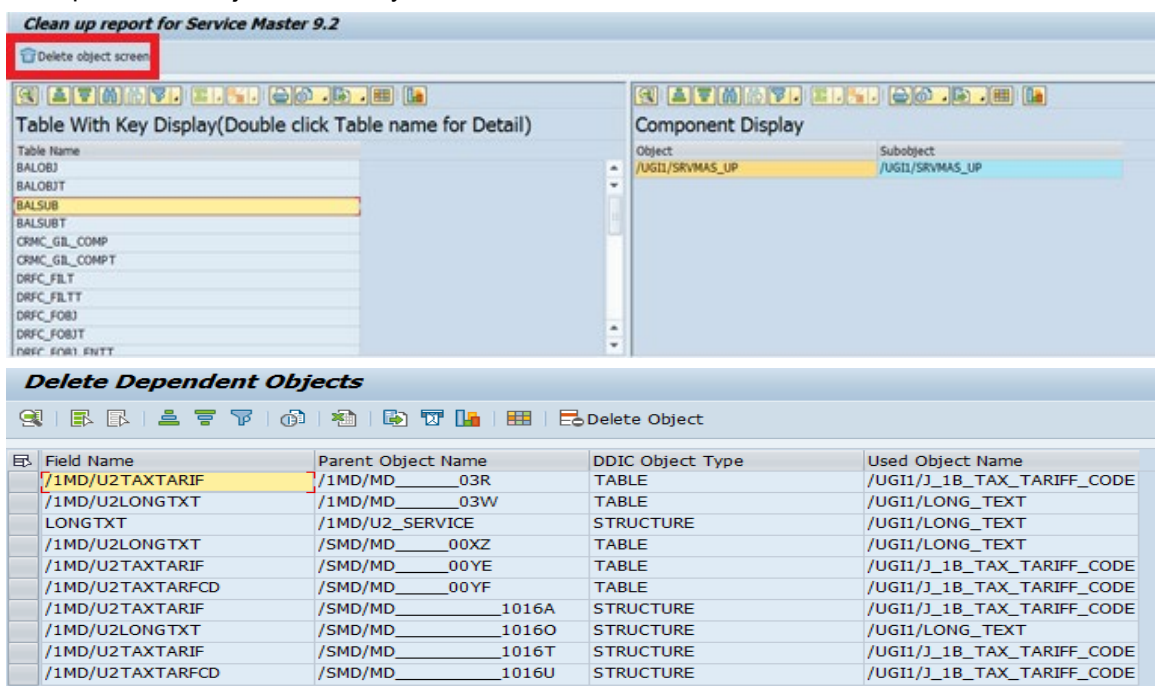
Clean up report for Service Master 9.2

Delete object screen

Table With Key Display(Double click Table name for Detail)

| Table Name |
|---|
| BALOBJ |
| BALOBJT |
| BALSUB |
| BALSUBT |
| CRMC_GIL_COMP |
| CRMC_GIL_COMPT |
| DRFC_FILT |
| DRFC_FILTT |
| DRFC_FOBJ |
| DRFC_FOBJT |
| DRFC_FOBJ_ENTT |

Component Display

| Object | Subobject |
|---|---|
| /UGI1/SRVMAS_UP | /UGI1/SRVMAS_UP |

Delete Dependent Objects

Delete Object

| Field Name | Parent Object Name | DDIC Object Type | Used Object Name |
|---|---|---|---|
| /1MD/U2TAXTARIF | /1MD/MD_______03R | TABLE | /UGI1/J_1B_TAX_TARIFF_CODE |
| /1MD/U2LONGTXT | /1MD/MD_______03W | TABLE | /UGI1/LONG_TEXT |
| LONGTXT | /1MD/U2_SERVICE | STRUCTURE | /UGI1/LONG_TEXT |
| /1MD/U2LONGTXT | /SMD/MD______00XZ | TABLE | /UGI1/LONG_TEXT |
| /1MD/U2TAXTARIF | /SMD/MD______00YE | TABLE | /UGI1/J_1B_TAX_TARIFF_CODE |
| /1MD/U2TAXTARFCD | /SMD/MD______00YF | TABLE | /UGI1/J_1B_TAX_TARIFF_CODE |
| /1MD/U2TAXTARIF | /SMD/MD__________1016A | STRUCTURE | /UGI1/J_1B_TAX_TARIFF_CODE |
| /1MD/U2LONGTXT | /SMD/MD__________1016O | STRUCTURE | /UGI1/LONG_TEXT |
| /1MD/U2TAXTARIF | /SMD/MD__________1016T | STRUCTURE | /UGI1/J_1B_TAX_TARIFF_CODE |
| /1MD/U2TAXTARFCD | /SMD/MD__________1016U | STRUCTURE | /UGI1/J_1B_TAX_TARIFF_CODE |